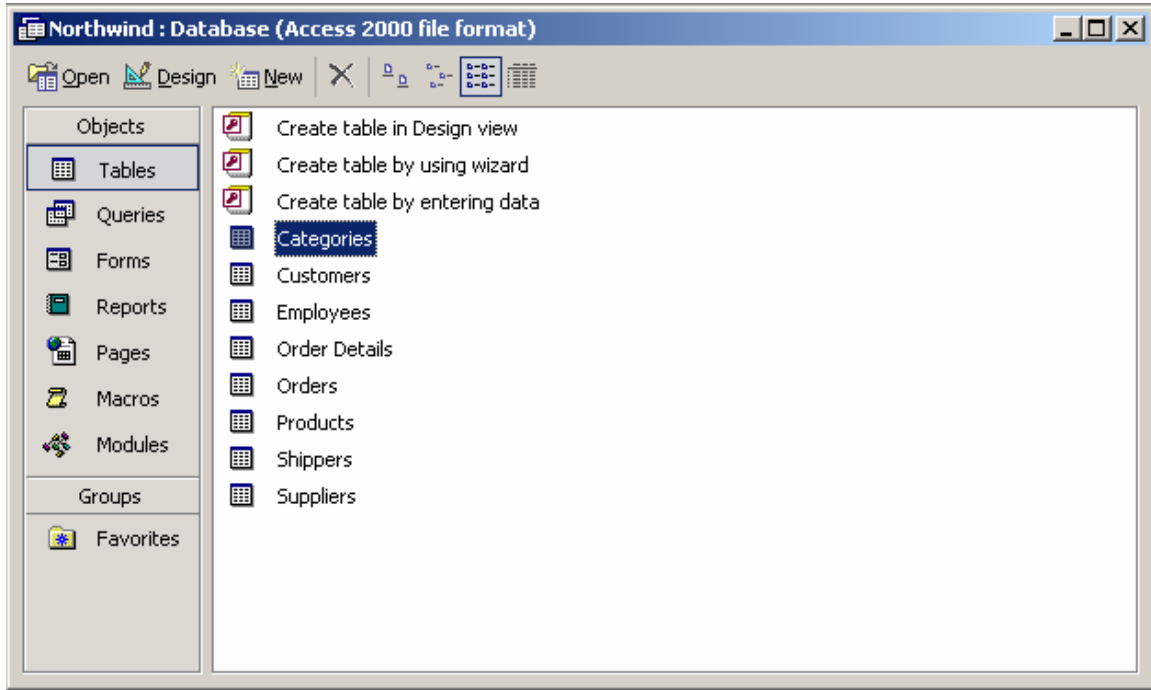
Northwind : Database (Access 2000 file format)

Open Design New

Objects
Tables
Queries
Forms
Reports
Pages
Macros
Modules
Groups
Favorites

Create table in Design view
Create table by using wizard
Create table by entering data
Categories
Customers
Employees
Order Details
Orders
Products
Shippers
Suppliers